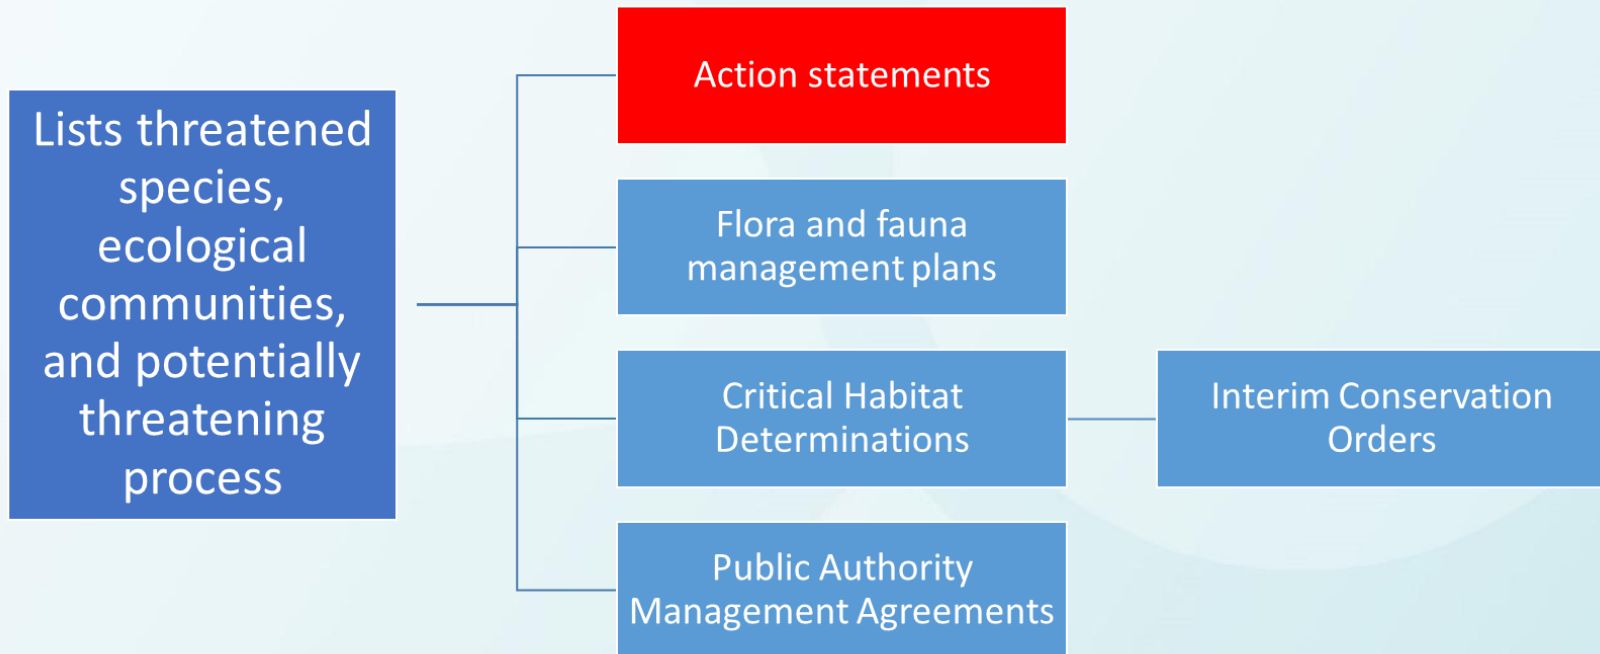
Lists threatened species, ecological communities, and potentially threatening process

Action statements

Flora and fauna management plans

Critical Habitat Determinations

Interim Conservation Orders

Public Authority Management Agreements